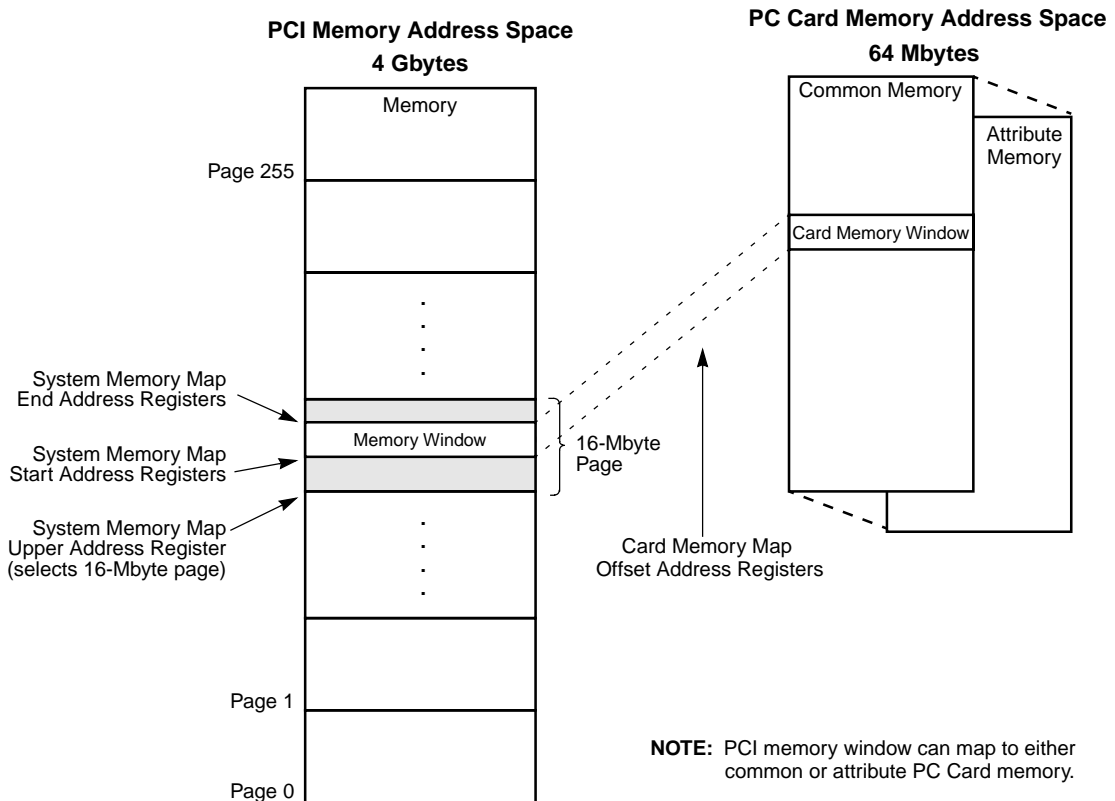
PCI Memory Address Space
4 Gbytes

PC Card Memory Address Space
64 Mbytes

Memory

Common Memory

Attribute Memory

Page 255

Card Memory Window

System Memory Map End Address Registers

Memory Window

16-Mbyte Page

System Memory Map Start Address Registers

System Memory Map Upper Address Register (selects 16-Mbyte page)

Card Memory Map Offset Address Registers

Page 1

Page 0

NOTE: PCI memory window can map to either common or attribute PC Card memory.